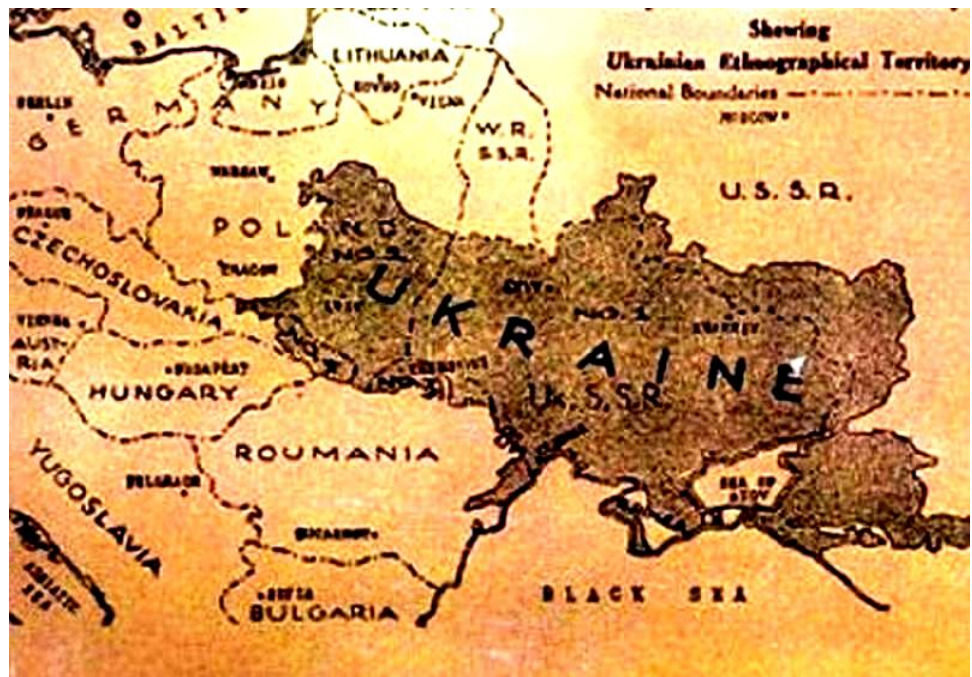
Shewing
Ukrainian Ethnographical Territory
National Boundaries
MOSCOW

BALTIC

LITHUANIA
KOVNO
VILNA

BERLIN
GERMANY
DANZIG

W.R. S.S.R.

U.S.S.R.

WARSAW
POLAND
NO. 2
CRACOW
LVIV
KIEV
NO. 1
KHARKIV

PRAGUE
CZECHOSLOVAKIA

UKRAINE
Uk. S.S.R.

VIENNA
AUSTRIA
BUDAPEST
HUNGARY

ROUMANIA

YUGOSLAVIA
BELGRADE
BUCHAREST
SOFIA
BULGARIA

SEA OF AZOV

BLACK SEA

ADRIATIC SEA